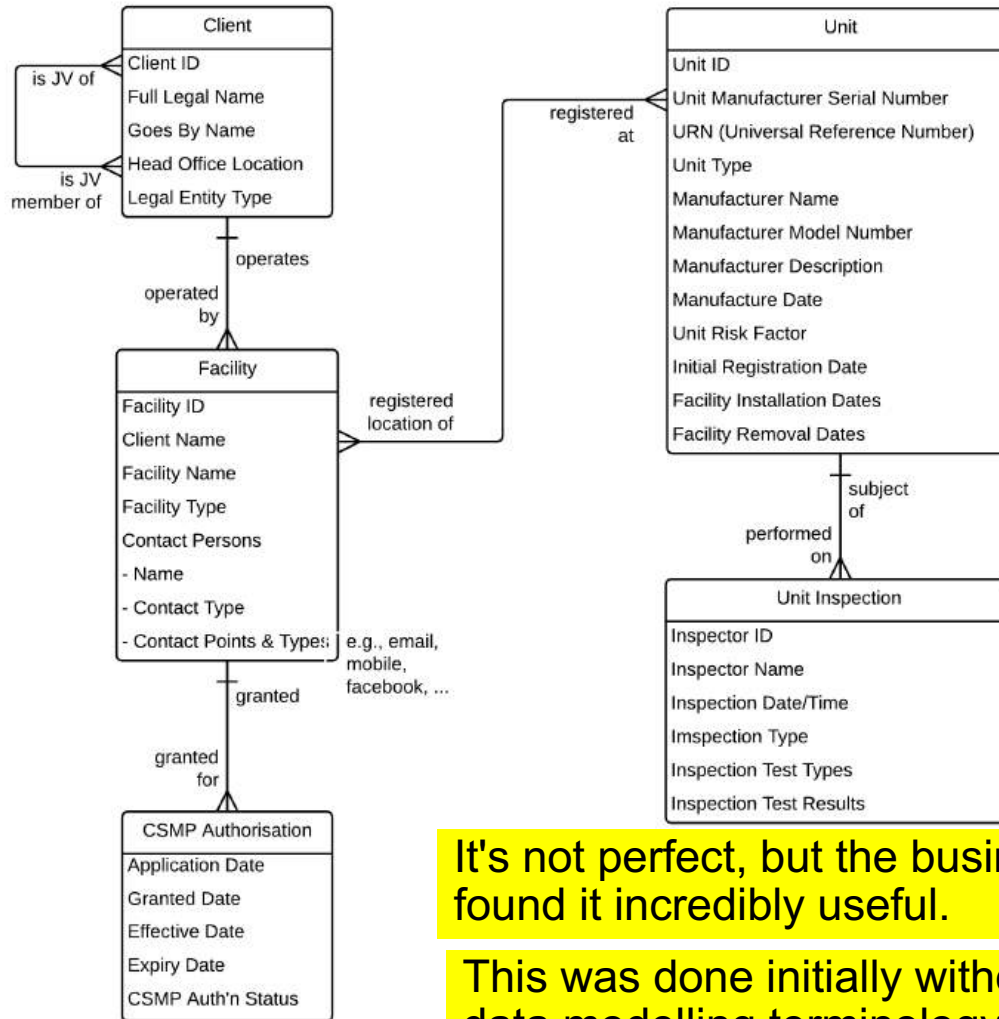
Client
Client ID
Full Legal Name
Goes By Name
Head Office Location
Legal Entity Type

is JV of
is JV member of

operates
operated by

Facility
Facility ID
Client Name
Facility Name
Facility Type
Contact Persons
- Name
- Contact Type
- Contact Points & Types

e.g., email, mobile, facebook, ...

granted
granted for

CSMP Authorisation
Application Date
Granted Date
Effective Date
Expiry Date
CSMP Auth'n Status

registered at

registered location of

Unit
Unit ID
Unit Manufacturer Serial Number
URN (Universal Reference Number)
Unit Type
Manufacturer Name
Manufacturer Model Number
Manufacturer Description
Manufacture Date
Unit Risk Factor
Initial Registration Date
Facility Installation Dates
Facility Removal Dates

subject of
performed on

Unit Inspection
Inspector ID
Inspector Name
Inspection Date/Time
Imspection Type
Inspection Test Types
Inspection Test Results

It's not perfect, but the busi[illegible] found it incredibly useful.

This was done initially with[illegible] data modelling terminolog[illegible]